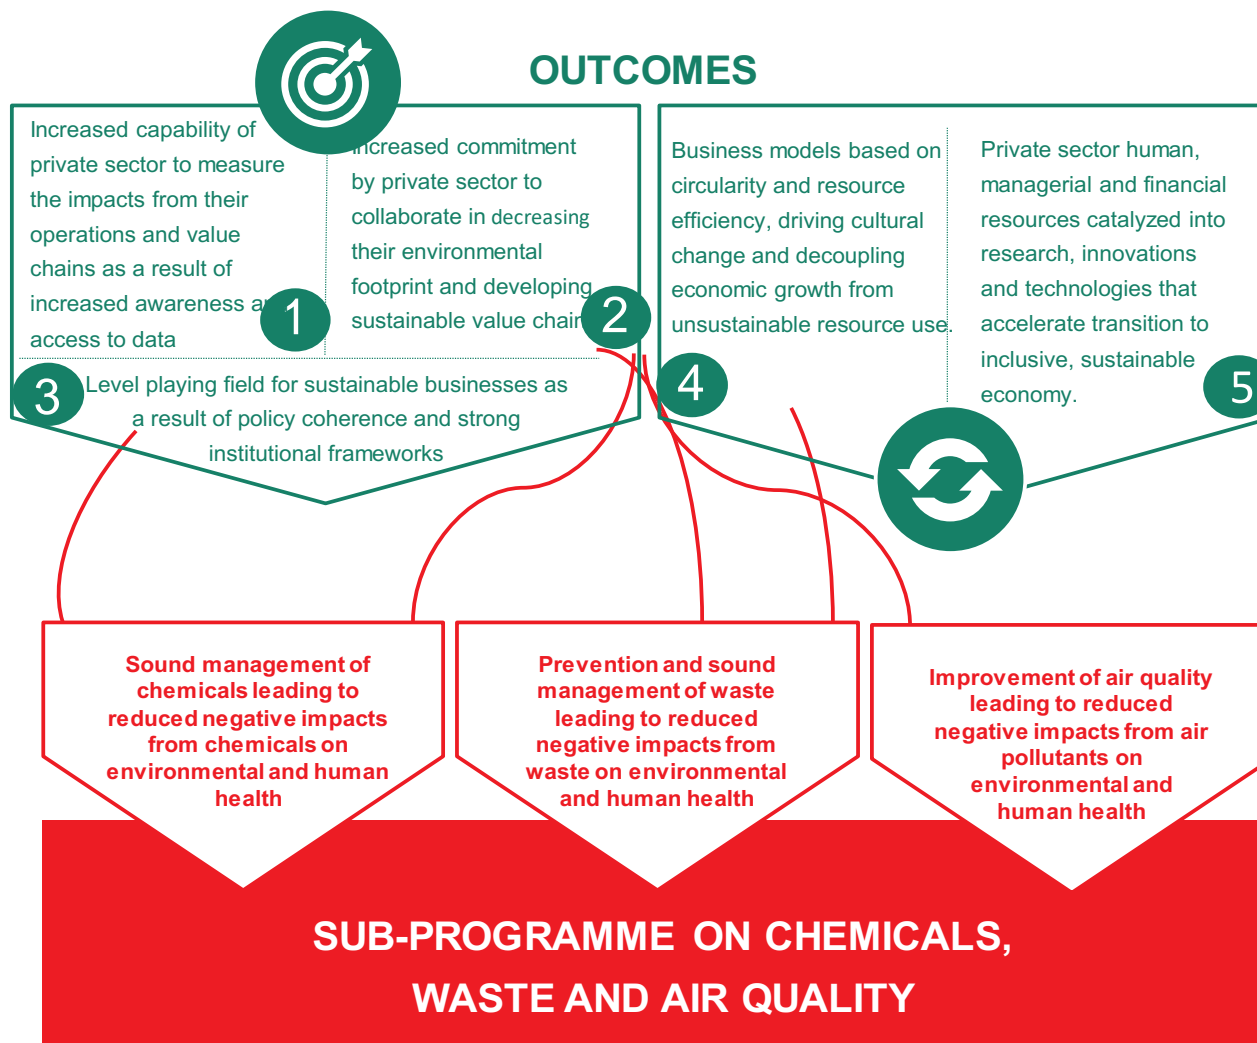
OUTCOMES

Increased capability of private sector to measure the impacts from their operations and value chains as a result of increased awareness a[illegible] access to data

1

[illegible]ncreased commitment by private sector to collaborate in decreasing their environmental footprint and developing sustainable value chai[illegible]

2

3

Level playing field for sustainable businesses as a result of policy coherence and strong institutional frameworks

Business models based on circularity and resource efficiency, driving cultural change and decoupling economic growth from unsustainable resource use.

4

Private sector human, managerial and financial resources catalyzed into research, innovations and technologies that accelerate transition to inclusive, sustainable economy.

5

Sound management of chemicals leading to reduced negative impacts from chemicals on environmental and human health

Prevention and sound management of waste leading to reduced negative impacts from waste on environmental and human health

Improvement of air quality leading to reduced negative impacts from air pollutants on environmental and human health

SUB-PROGRAMME ON CHEMICALS, WASTE AND AIR QUALITY